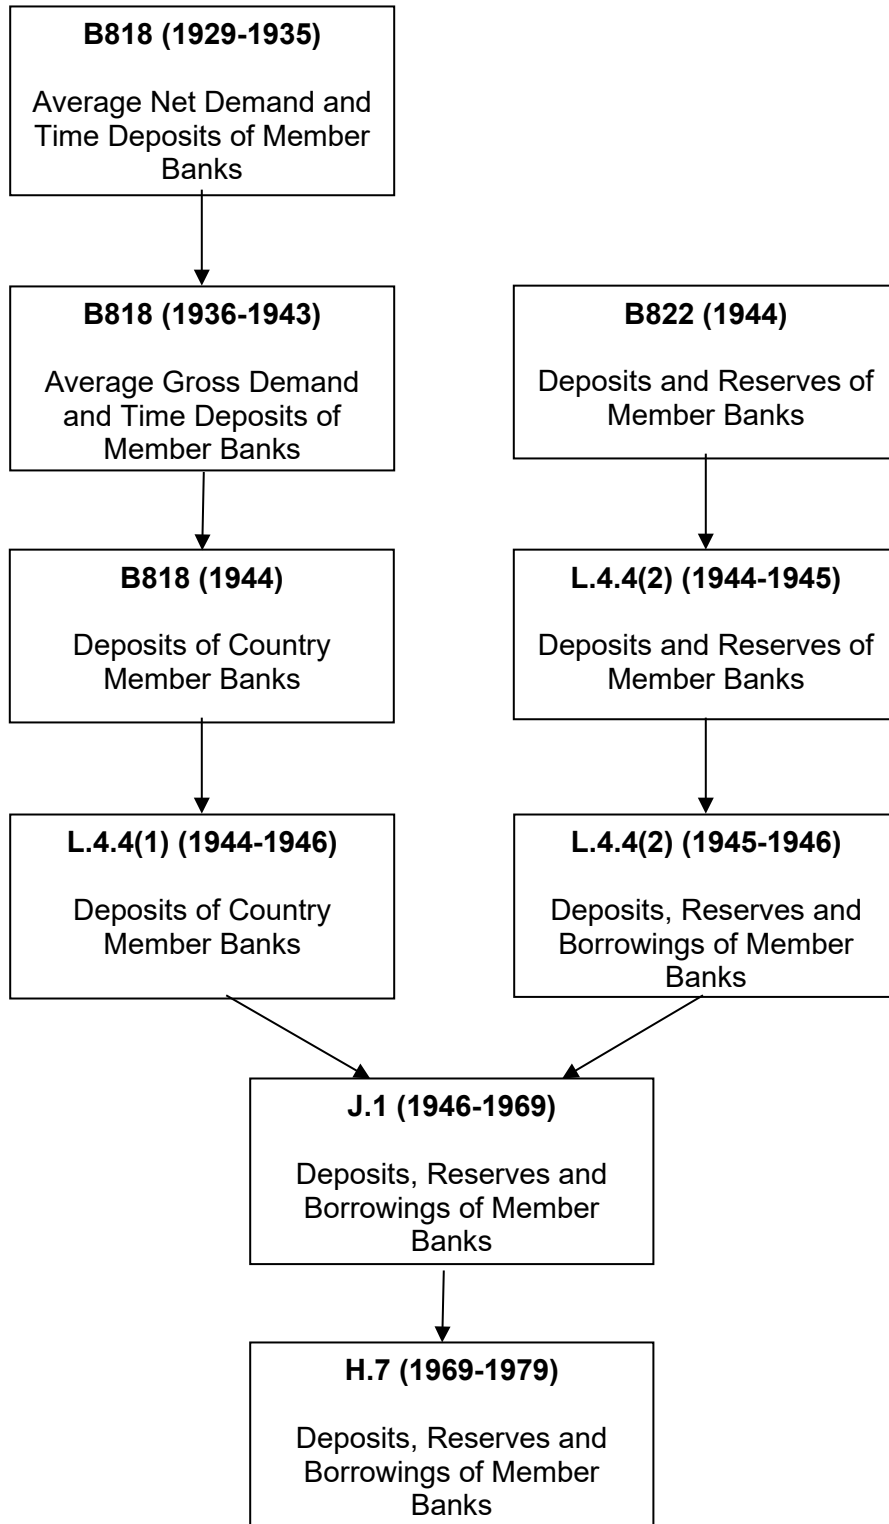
**B818 (1929-1935)**

Average Net Demand and Time Deposits of Member Banks

**B818 (1936-1943)**

Average Gross Demand and Time Deposits of Member Banks

**B822 (1944)**

Deposits and Reserves of Member Banks

**B818 (1944)**

Deposits of Country Member Banks

**L.4.4(2) (1944-1945)**

Deposits and Reserves of Member Banks

**L.4.4(1) (1944-1946)**

Deposits of Country Member Banks

**L.4.4(2) (1945-1946)**

Deposits, Reserves and Borrowings of Member Banks

**J.1 (1946-1969)**

Deposits, Reserves and Borrowings of Member Banks

**H.7 (1969-1979)**

Deposits, Reserves and Borrowings of Member Banks